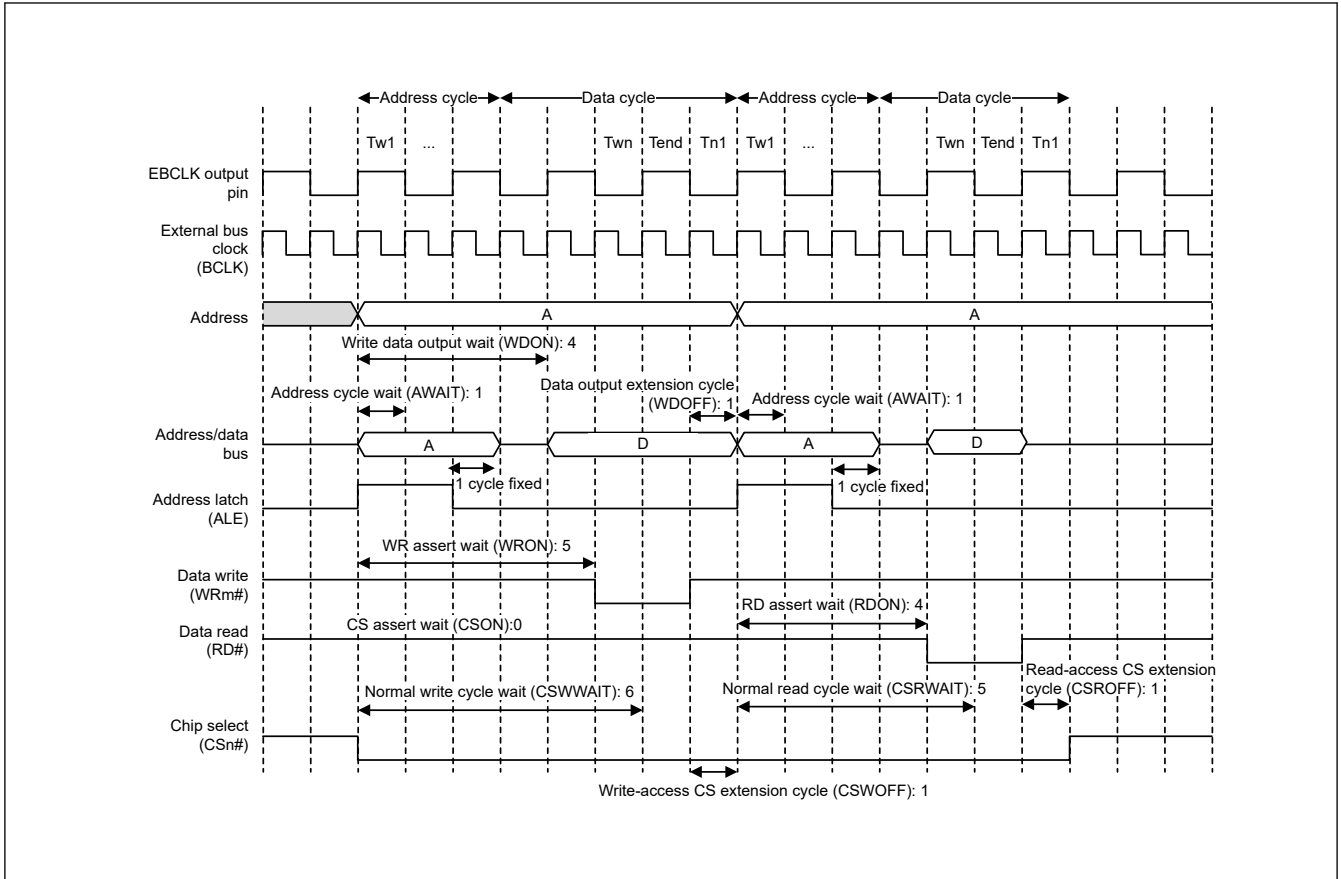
Address cycle
Data cycle
Address cycle
Data cycle

Tw1
...
Twn
Tend
Tn1
Tw1
...
Twn
Tend
Tn1

EBCLK output pin

External bus clock (BCLK)

Address
A
A

Write data output wait (WDON): 4

Address cycle wait (AWAIT): 1
Data output extension cycle (WDOFF): 1
Address cycle wait (AWAIT): 1

Address/data bus
A
D
A
D

1 cycle fixed
1 cycle fixed

Address latch (ALE)

WR assert wait (WRON): 5

Data write (WRm#)

RD assert wait (RDON): 4

Data read (RD#)
CS assert wait (CSON):0

Read-access CS extension cycle (CSROFF): 1

Normal write cycle wait (CSWWAIT): 6
Normal read cycle wait (CSRWAIT): 5

Chip select (CSn#)

Write-access CS extension cycle (CSWOFF): 1